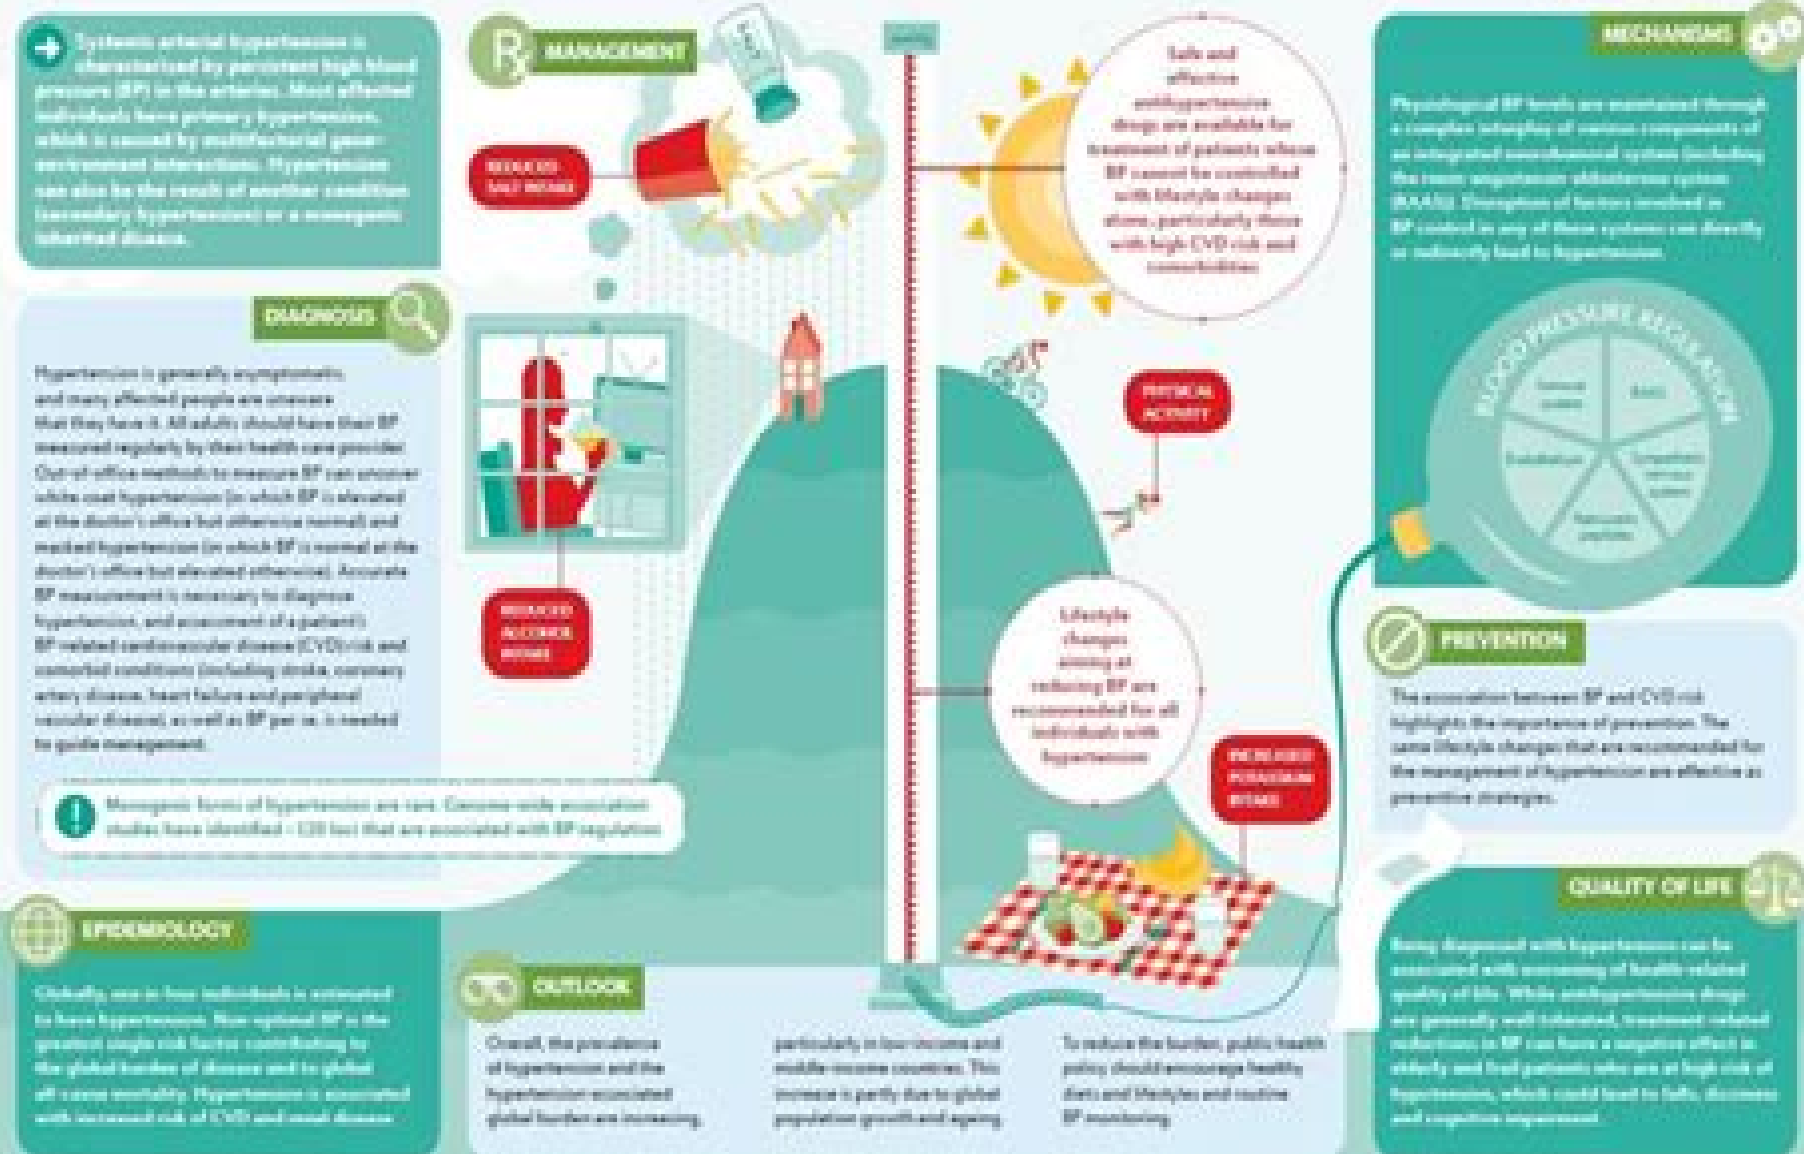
Systemic arterial hypertension is characterized by persistent high blood pressure (BP) in the arteries. Most affected individuals have primary hypertension, which is caused by multifactorial gene-environment interactions. Hypertension can also be the result of another condition (secondary hypertension) or a monogenic inherited disease.

MANAGEMENT

REDUCED SALT INTAKE

Safe and effective antihypertensive drugs are available for treatment of patients whose BP cannot be controlled with lifestyle changes alone, particularly those with high CVD risk and comorbidities

MECHANISMS

Physiological BP levels are maintained through a complex interplay of various components of an integrated neurohumoral system (including the renin-angiotensin-aldosterone system (RAAS)). Disruption of factors involved in BP control in any of these systems can directly or indirectly lead to hypertension.

BLOOD PRESSURE REGULATION

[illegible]

Endothelium

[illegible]

DIAGNOSIS

Hypertension is generally asymptomatic and many affected people are unaware that they have it. All adults should have their BP measured regularly by their health care provider. Out-of-office methods to measure BP can uncover white coat hypertension (in which BP is elevated at the doctor's office but otherwise normal) and masked hypertension (in which BP is normal at the doctor's office but elevated otherwise). Accurate BP measurement is necessary to diagnose hypertension, and assessment of a patient's BP-related cardiovascular disease (CVD) risk and comorbid conditions (including stroke, coronary artery disease, heart failure and peripheral vascular disease), as well as BP per se, is needed to guide management.

PHYSICAL ACTIVITY

REDUCED ALCOHOL INTAKE

Lifestyle changes aiming at reducing BP are recommended for all individuals with hypertension

INCREASED POTASSIUM INTAKE

PREVENTION

The association between BP and CVD risk highlights the importance of prevention. The same lifestyle changes that are recommended for the management of hypertension are effective as preventive strategies.

Monogenic forms of hypertension are rare. Genome-wide association studies have identified ~120 loci that are associated with BP regulation

QUALITY OF LIFE

Being diagnosed with hypertension can be associated with worsening of health-related quality of life. While antihypertensive drugs are generally well tolerated, treatment-related reductions in BP can have a negative effect in elderly and frail patients who are at high risk of hypotension, which could lead to falls, dizziness and cognitive impairment.

EPIDEMIOLOGY

Globally, one in four individuals is estimated to have hypertension. Non-optimal BP is the greatest single risk factor contributing to the global burden of disease and to global all-cause mortality. Hypertension is associated with increased risk of CVD and renal disease.

OUTLOOK

Overall, the prevalence of hypertension and the hypertension-associated global burden are increasing,

particularly in low-income and middle-income countries. This increase is partly due to global population growth and ageing.

To reduce the burden, public health policy should encourage healthy diets and lifestyles and routine BP monitoring.